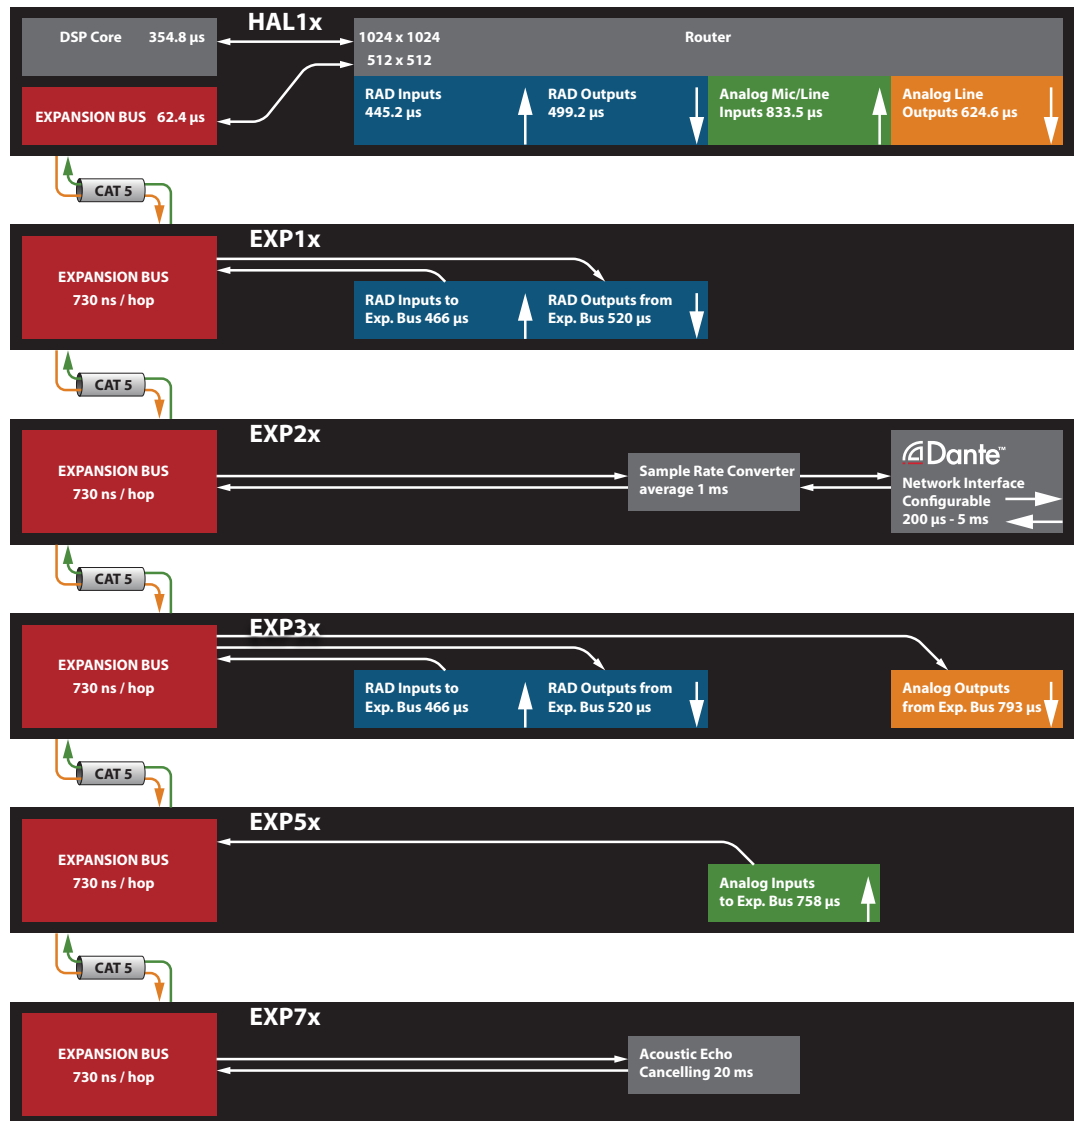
HAL1x

DSP Core 354.8 µs

1024 x 1024

512 x 512

Router

EXPANSION BUS 62.4 µs

RAD Inputs 445.2 µs

RAD Outputs 499.2 µs

Analog Mic/Line Inputs 833.5 µs

Analog Line Outputs 624.6 µs

CAT 5

EXP1x

EXPANSION BUS 730 ns / hop

RAD Inputs to Exp. Bus 466 µs

RAD Outputs from Exp. Bus 520 µs

CAT 5

EXP2x

EXPANSION BUS 730 ns / hop

Sample Rate Converter average 1 ms

Dante™

Network Interface Configurable 200 µs - 5 ms

CAT 5

EXP3x

EXPANSION BUS 730 ns / hop

RAD Inputs to Exp. Bus 466 µs

RAD Outputs from Exp. Bus 520 µs

Analog Outputs from Exp. Bus 793 µs

CAT 5

EXP5x

EXPANSION BUS 730 ns / hop

Analog Inputs to Exp. Bus 758 µs

CAT 5

EXP7x

EXPANSION BUS 730 ns / hop

Acoustic Echo Cancelling 20 ms